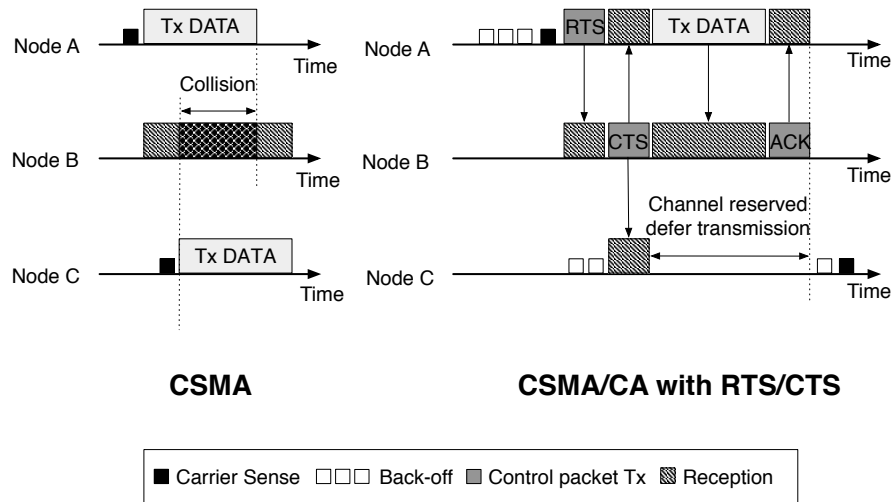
Tx DATA

Node A

Time

Collision

Node B

Time

Tx DATA

Node C

Time

RTS

Tx DATA

Node A

Time

CTS

ACK

Node B

Time

Channel reserved defer transmission

Node C

Time

CSMA

CSMA/CA with RTS/CTS

■ Carrier Sense □□□ Back-off ■ Control packet Tx ▨ Reception